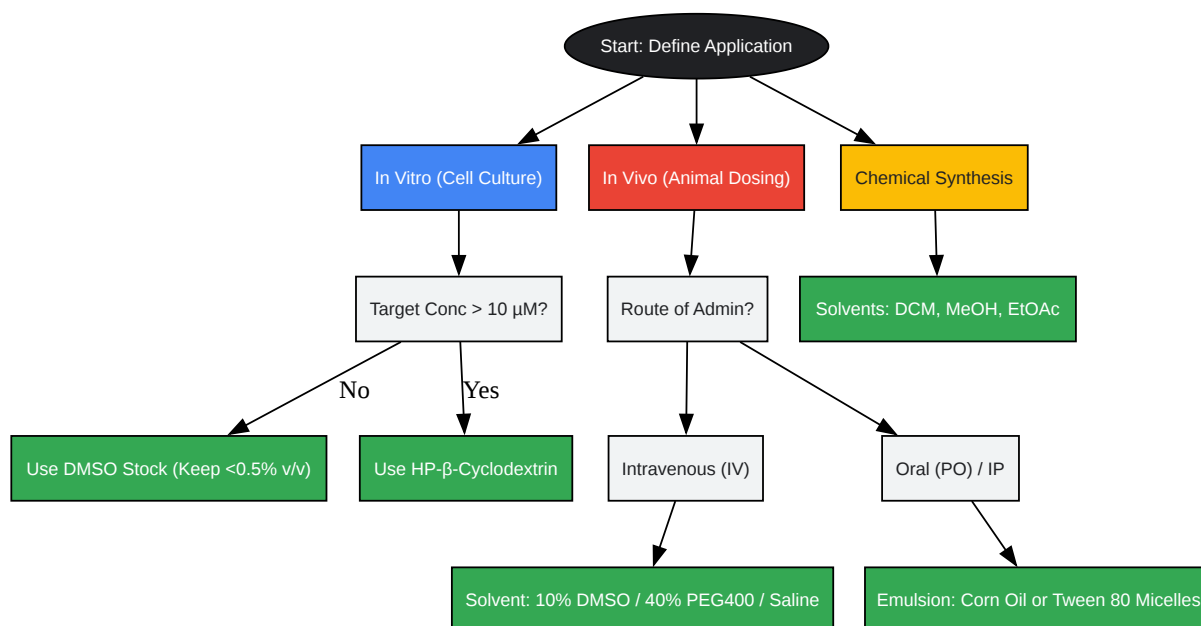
Start: Define Application

In Vitro (Cell Culture)

In Vivo (Animal Dosing)

Chemical Synthesis

Target Conc > 10 µM?

Route of Admin?

Solvents: DCM, MeOH, EtOAc

No

Yes

Use DMSO Stock (Keep <0.5% v/v)

Use HP-β-Cyclodextrin

Intravenous (IV)

Oral (PO) / IP

Solvent: 10% DMSO / 40% PEG400 / Saline

Emulsion: Corn Oil or Tween 80 Micelles